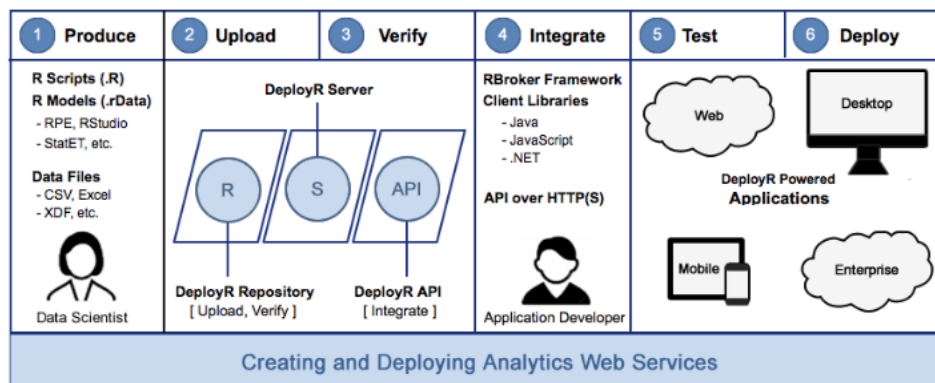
1 Produce

R Scripts (.R)
R Models (.rData)
- RPE, RStudio
- StatET, etc.

Data Files
- CSV, Excel
- XDF, etc.

Data Scientist

2 Upload

3 Verify

DeployR Server

R

S

API

DeployR Repository
[ Upload, Verify ]

DeployR API
[ Integrate ]

4 Integrate

RBroker Framework
Client Libraries
- Java
- JavaScript
- .NET

API over HTTP(S)

Application Developer

5 Test

6 Deploy

Web

Desktop

DeployR Powered
Applications

Mobile

Enterprise

Creating and Deploying Analytics Web Services